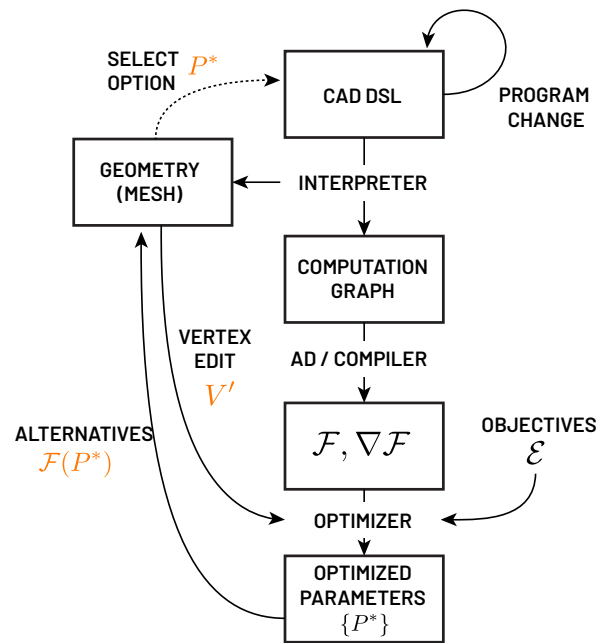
SELECT OPTION $P^*$

CAD DSL

PROGRAM CHANGE

GEOMETRY (MESH)

INTERPRETER

COMPUTATION GRAPH

VERTEX EDIT $V'$

AD / COMPILER

ALTERNATIVES $\mathcal{F}(P^*)$

$\mathcal{F}, \nabla\mathcal{F}$

OBJECTIVES $\mathcal{E}$

OPTIMIZER

OPTIMIZED PARAMETERS $\{P^*\}$